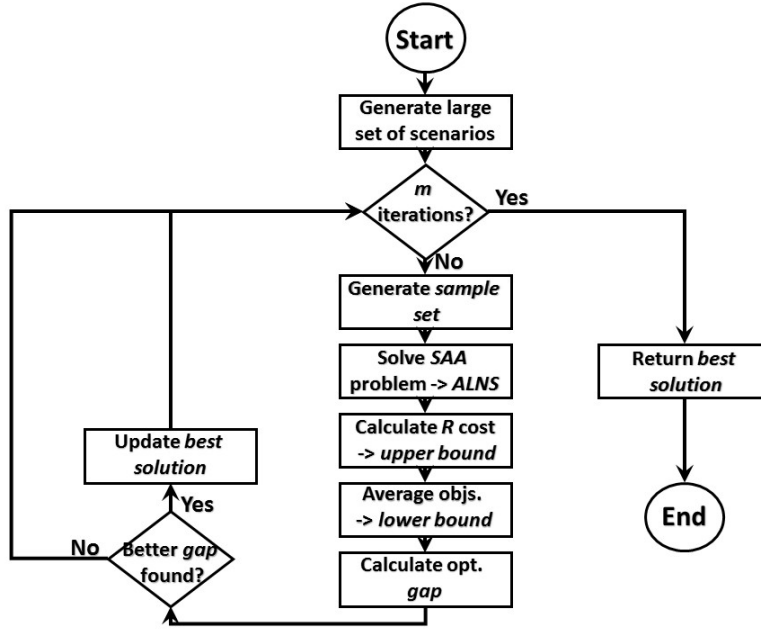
Start

Generate large set of scenarios

m iterations?

Yes

No

Generate sample set

Solve SAA problem -> ALNS

Calculate R cost -> upper bound

Average objs. -> lower bound

Calculate opt. gap

Better gap found?

Yes

No

Update best solution

Return best solution

End